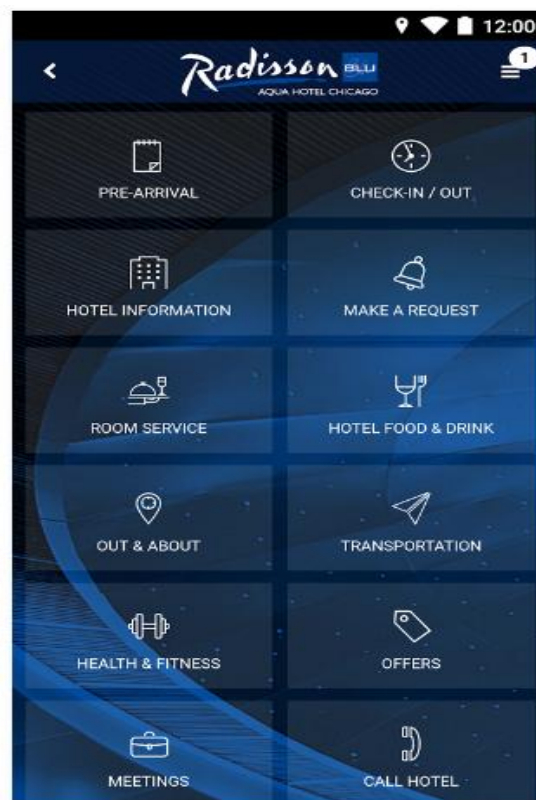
12:00

<

Radisson BLU
AQUA HOTEL CHICAGO

1

PRE-ARRIVAL

CHECK-IN / OUT

HOTEL INFORMATION

MAKE A REQUEST

ROOM SERVICE

HOTEL FOOD & DRINK

OUT & ABOUT

TRANSPORTATION

HEALTH & FITNESS

OFFERS

MEETINGS

CALL HOTEL